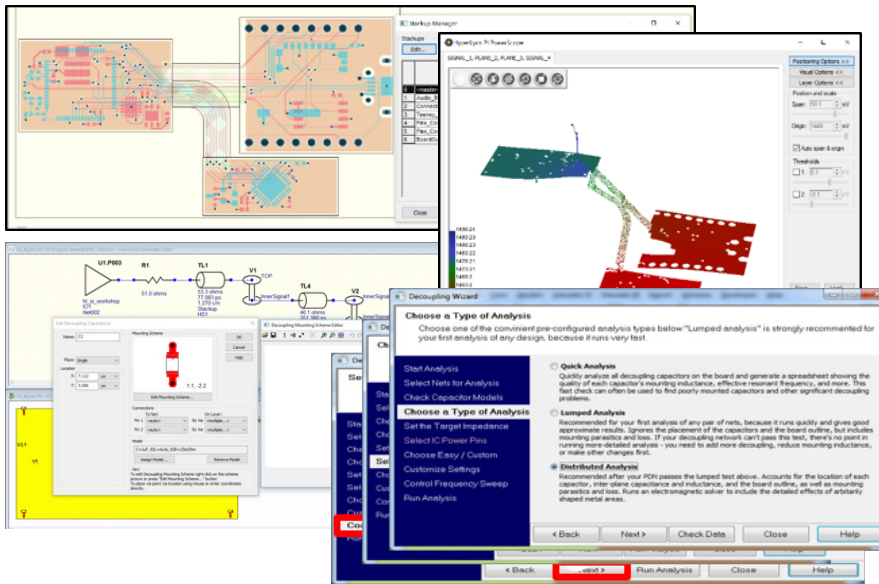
Stackup Manager

Stackups

Edit...

Close

SpeedXP PI PowerScope

SIGNAL_1, PLANE_2, PLANE_3, SIGNAL_4

Positioning Options >>

Visual Options <<

Layer Options <<

Position and scale

Span:

Origin:

Auto span & origin

Thresholds

U1_P003

R1

51.0 ohms

TL1

V1

TOP

TL4

V2

InnerSignal1

Edit Decoupling Capacitor(s)

Name

C2

Place

Single

Location

Mounting Scheme

Edit Mounting Scheme...

Connections

OK

Cancel

Help

Model

Assign Model...

Remove Model

Decoupling Mounting Scheme Editor

Decoupling Wizard

Choose a Type of Analysis

Choose one of the convinient pre-configured analysis types below "Lumped analysis" is strongly recommended for your first analysis of any design, because it runs very fast.

Start Analysis

Select Nets for Analysis

Check Capacitor Models

Choose a Type of Analysis

Set the Target Impedance

Select IC Power Pins

Choose Easy / Custom

Customize Settings

Control Frequency Sweep

Run Analysis

Quick Analysis

Quickly analyze all decoupling capacitors on the board and generate a spreadsheet showing the quality of each capacitor's mounting inductance, effective resonant frequency, and more. This fast check can often be used to find poorly mounted capacitors and other significant decoupling problems.

Lumped Analysis

Recommended for your first analysis of any pair of nets, because it runs quickly and gives good approximate results. Ignores the placement of the capacitors and the board outline, but includes mounting parasitics and loss. If your decoupling network can't pass this test, there's no point in running more-detailed analysis – you need to add more decoupling, reduce mounting inductance, or make other changes first.

Distributed Analysis

Recommended after your PDN passes the lumped test above. Accounts for the location of each capacitor, inter-plane capacitance and inductance, as well as mounting parasitics and loss. Runs an electromagnetic solver to include the detailed effects of arbitrarily shaped metal areas.

< Back

Next >

Check Data

Close

Help

< Back

Next >

Run Analysis

Close

Help